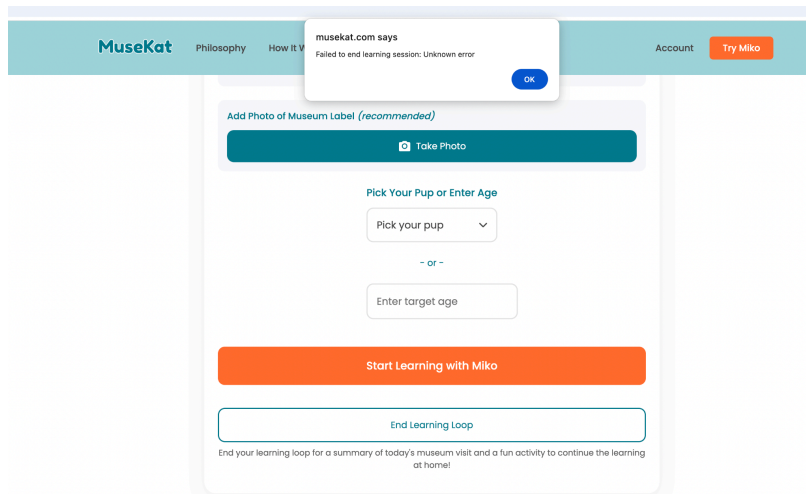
MuseKat Philosophy How It W

musekat.com says
Failed to end learning session: Unknown error
OK

Account Try Miko

Add Photo of Museum Label (recommended)

Take Photo

Pick Your Pup or Enter Age

Pick your pup

- or -

Enter target age

Start Learning with Miko

End Learning Loop

End your learning loop for a summary of today's museum visit and a fun activity to continue the learning at home!